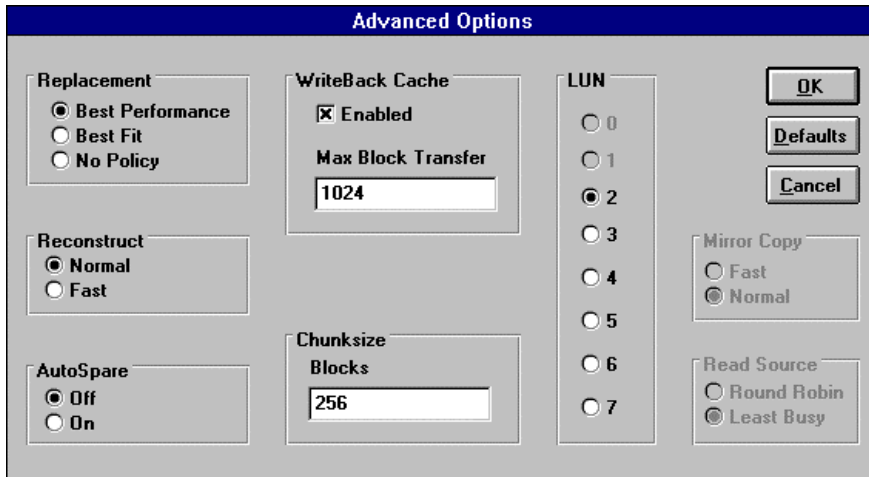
Advanced Options

Replacement
Best Performance
Best Fit
No Policy

Reconstruct
Normal
Fast

AutoSpare
Off
On

WriteBack Cache
Enabled
Max Block Transfer
1024

Chunksize
Blocks
256

LUN
0
1
2
3
4
5
6
7

OK
Defaults
Cancel

Mirror Copy
Fast
Normal

Read Source
Round Robin
Least Busy